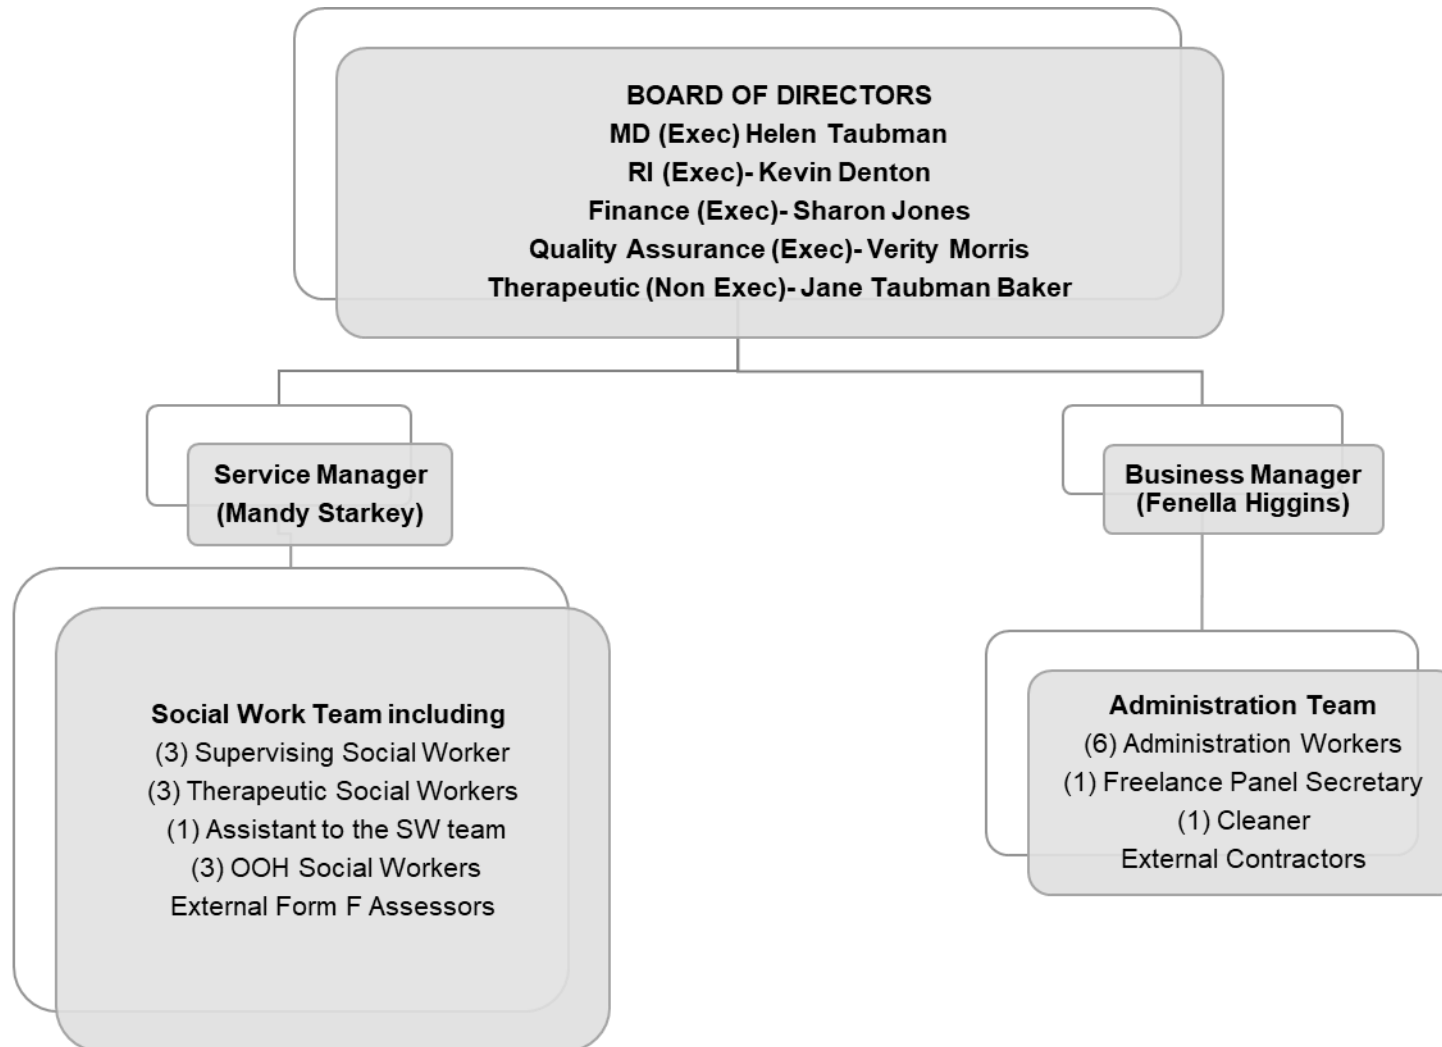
BOARD OF DIRECTORS
MD (Exec) Helen Taubman
RI (Exec)- Kevin Denton
Finance (Exec)- Sharon Jones
Quality Assurance (Exec)- Verity Morris
Therapeutic (Non Exec)- Jane Taubman Baker

Service Manager
(Mandy Starkey)

Business Manager
(Fenella Higgins)

Social Work Team including
(3) Supervising Social Worker
(3) Therapeutic Social Workers
(1) Assistant to the SW team
(3) OOH Social Workers
External Form F Assessors

Administration Team
(6) Administration Workers
(1) Freelance Panel Secretary
(1) Cleaner
External Contractors